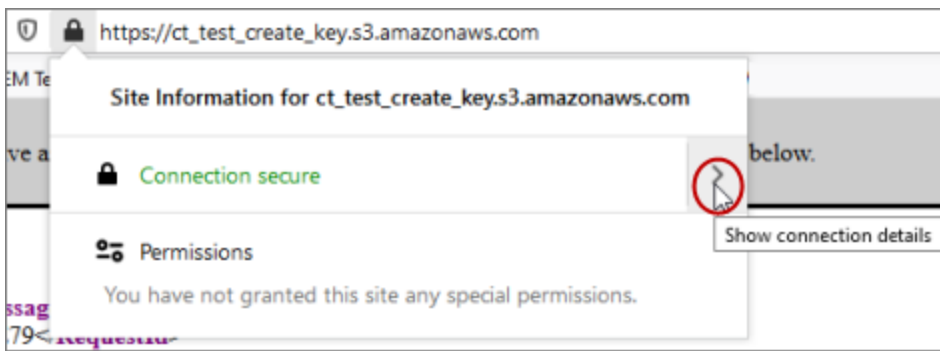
https://ct_test_create_key.s3.amazonaws.com

EM Te

Site Information for ct_test_create_key.s3.amazonaws.com

ve a

below.

Connection secure

Show connection details

Permissions

You have not granted this site any special permissions.

ssag

179<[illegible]